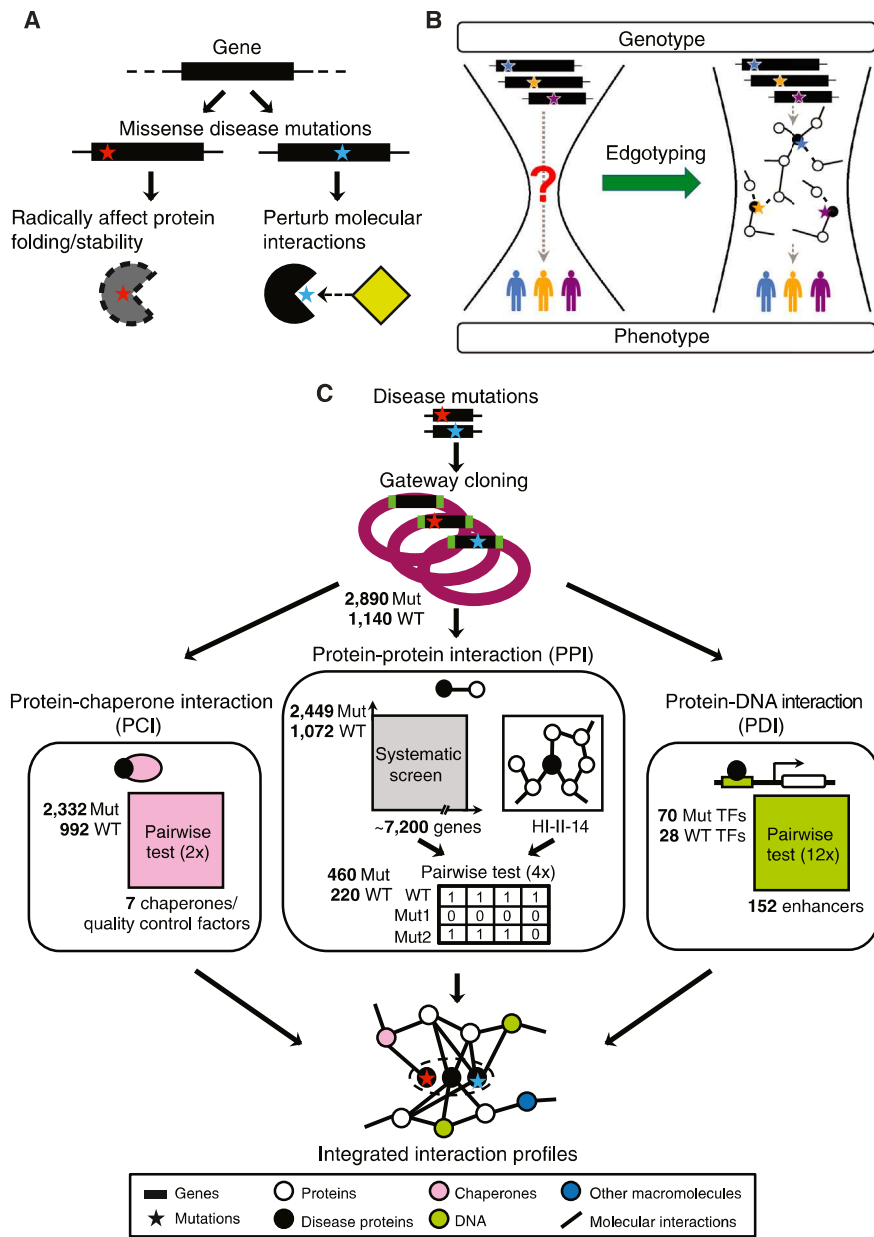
A

Gene

Missense disease mutations

Radically affect protein folding/stability

Perturb molecular interactions

B

Genotype

?

Edgotyping

Phenotype

C

Disease mutations

Gateway cloning

2,890 Mut
1,140 WT

Protein-protein interaction (PPI)

Protein-chaperone interaction (PCI)

2,332 Mut
992 WT

Pairwise test (2x)

7 chaperones/ quality control factors

2,449 Mut
1,072 WT

Systematic screen

~7,200 genes

HI-II-14

460 Mut
220 WT

Pairwise test (4x)

| | | | | |
|---|---|---|---|---|
| WT | 1 | 1 | 1 | 1 |
| Mut1 | 0 | 0 | 0 | 0 |
| Mut2 | 1 | 1 | 1 | 0 |

Protein-DNA interaction (PDI)

70 Mut TFs
28 WT TFs

Pairwise test (12x)

152 enhancers

Integrated interaction profiles

Genes
Mutations
Proteins
Disease proteins
Chaperones
DNA
Other macromolecules
Molecular interactions